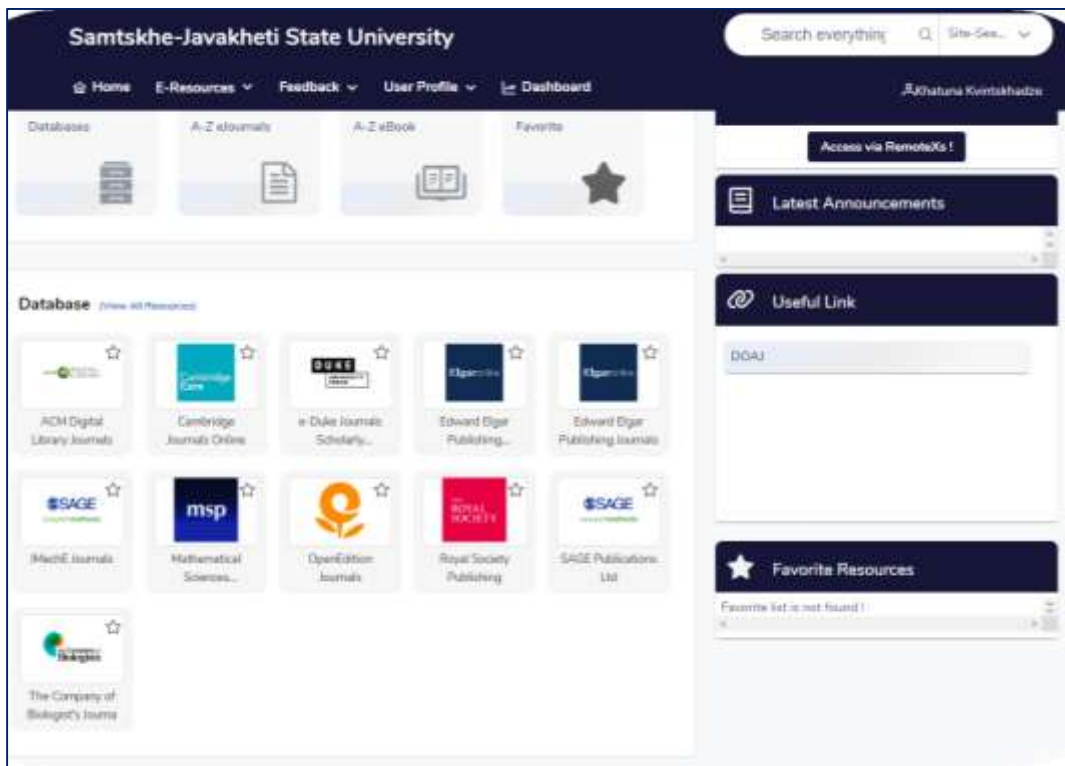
Samtskhe-Javakheti State University

Search everything | Site-Sea...

Home E-Resources Feedback User Profile Dashboard

Khatuna Kvintskhadze

Databases

A-Z eJournals

A-Z eBook

Favorite

Access via RemoteXs !

Latest Announcements

Database (View All Resources)

Useful Link

DOAJ

ACM Digital Library Journals

Cambridge Core

Cambridge Journals Online

DUKE UNIVERSITY PRESS

e-Duke Journals Scholarly...

Elgaronline

Edward Elgar Publishing...

Elgaronline

Edward Elgar Publishing Journals

SAGE

IMechE Journals

msp

Mathematical Sciences...

OpenEdition Journals

ROYAL SOCIETY

Royal Society Publishing

SAGE

SAGE Publications Ltd

Favorite Resources

Favorite list is not found !

Biologists

The Company of Biologist's Journa